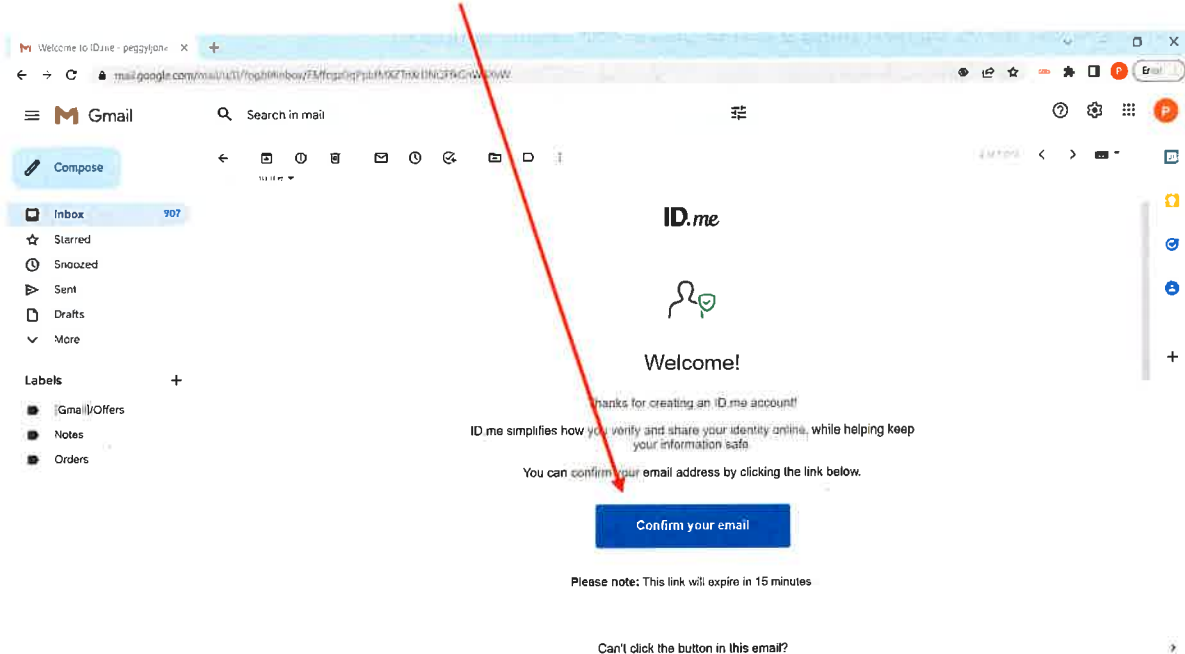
Welcome to ID.me - peggyjon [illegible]

mail.google.com/mail/u/0/#inbox/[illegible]

Error

Gmail

Search in mail

Compose

Inbox 907

Starred

Snoozed

Sent

Drafts

More

Labels

[Gmail]/Offers

Notes

Orders

ID.me

Welcome!

Thanks for creating an ID.me account!

ID.me simplifies how you verify and share your identity online, while helping keep your information safe

You can confirm your email address by clicking the link below.

Confirm your email

Please note: This link will expire in 15 minutes

Can't click the button in this email?